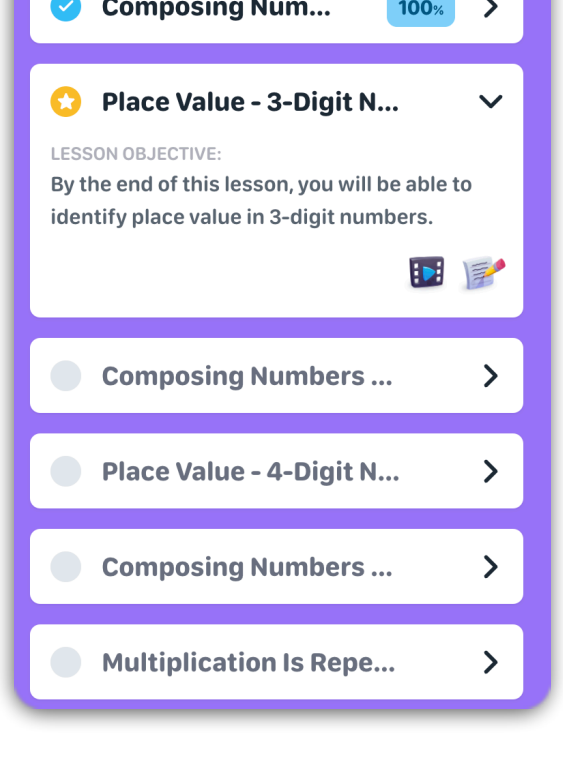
Composing Num...
100%

Place Value - 3-Digit N...

LESSON OBJECTIVE:
By the end of this lesson, you will be able to identify place value in 3-digit numbers.

Composing Numbers ...

Place Value - 4-Digit N...

Composing Numbers ...

Multiplication Is Repe...